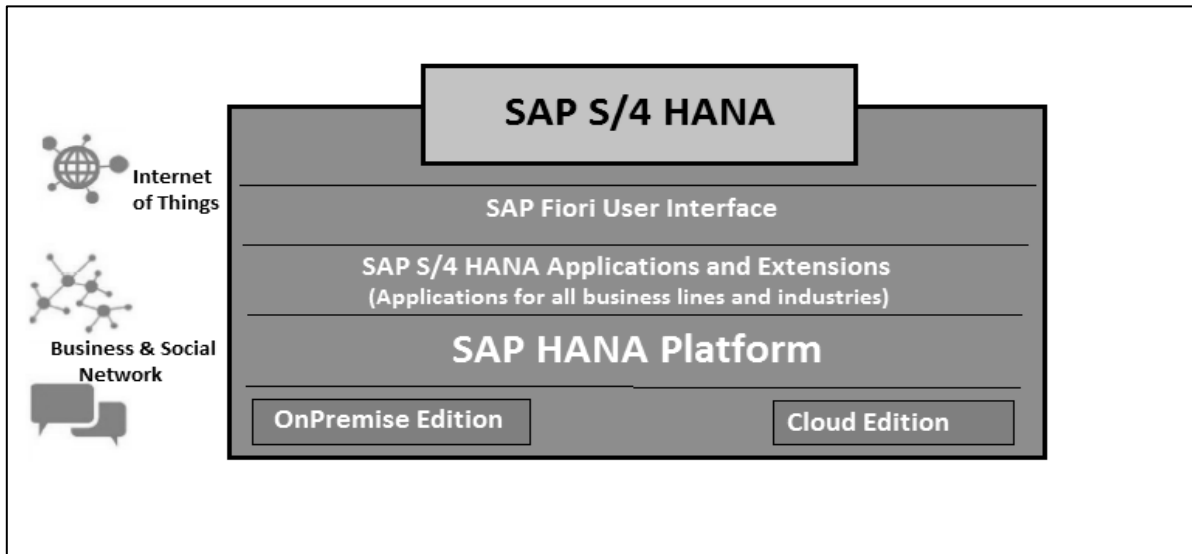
SAP S/4 HANA

Internet of Things

SAP Fiori User Interface

SAP S/4 HANA Applications and Extensions
(Applications for all business lines and industries)

Business & Social Network

SAP HANA Platform

OnPremise Edition

Cloud Edition